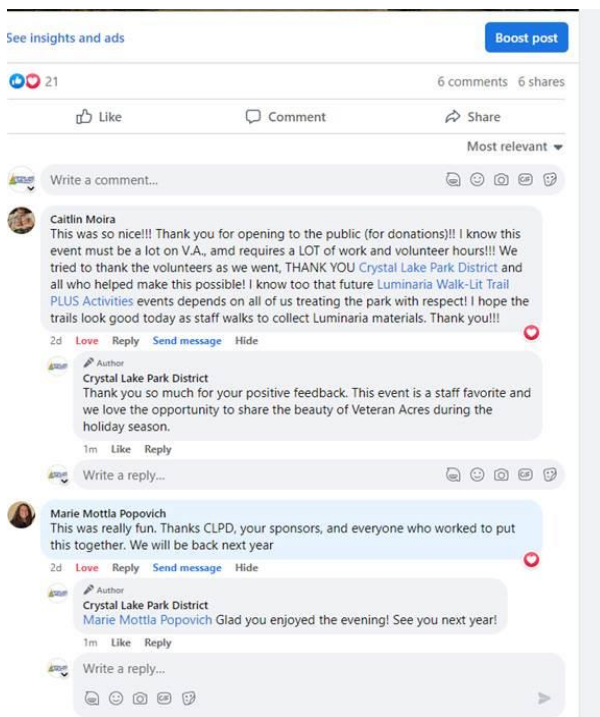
See insights and ads

Boost post

21

6 comments 6 shares

Like Comment Share

Most relevant

Write a comment...

Caitlin Moira
This was so nice!!! Thank you for opening to the public (for donations)!! I know this event must be a lot on V.A., amd requires a LOT of work and volunteer hours!!! We tried to thank the volunteers as we went, THANK YOU Crystal Lake Park District and all who helped make this possible! I know too that future Luminaria Walk-Lit Trail PLUS Activities events depends on all of us treating the park with respect! I hope the trails look good today as staff walks to collect Luminaria materials. Thank you!!!

2d Love Reply Send message Hide

Author
Crystal Lake Park District
Thank you so much for your positive feedback. This event is a staff favorite and we love the opportunity to share the beauty of Veteran Acres during the holiday season.

1m Like Reply

Write a reply...

Marie Mottla Popovich
This was really fun. Thanks CLPD, your sponsors, and everyone who worked to put this together. We will be back next year

2d Love Reply Send message Hide

Author
Crystal Lake Park District
Marie Mottla Popovich Glad you enjoyed the evening! See you next year!

1m Like Reply

Write a reply...